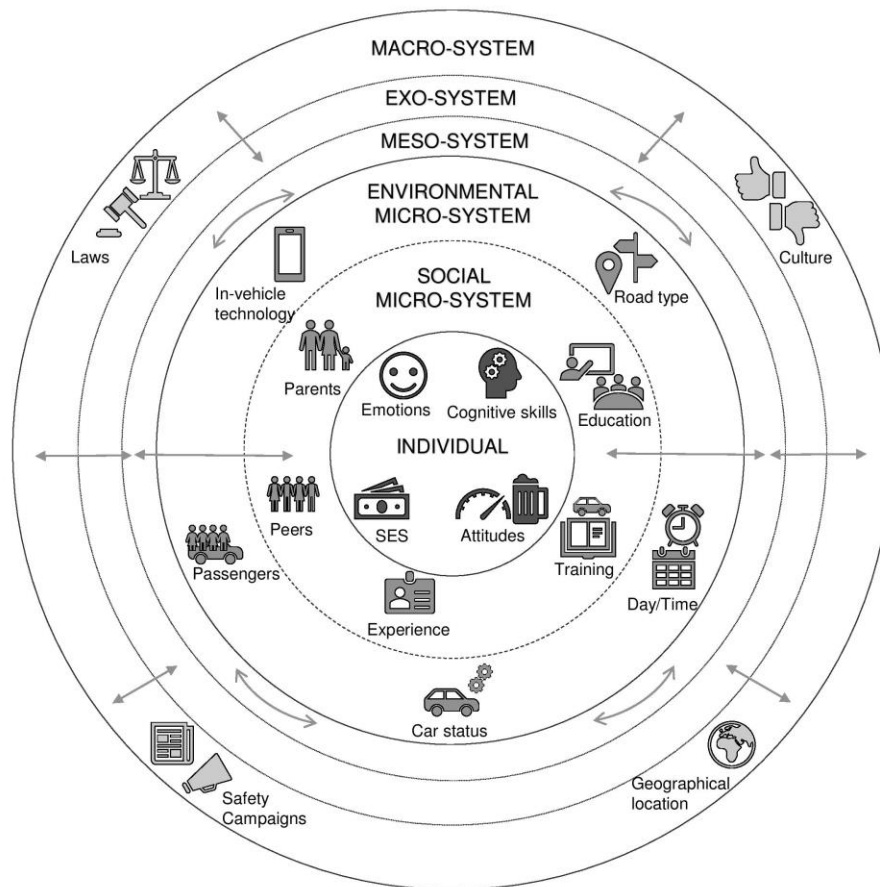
MACRO-SYSTEM

EXO-SYSTEM

MESO-SYSTEM

ENVIRONMENTAL MICRO-SYSTEM

SOCIAL MICRO-SYSTEM

Laws

Culture

In-vehicle technology

Road type

Parents

Emotions

Cognitive skills

Education

INDIVIDUAL

Peers

SES

Attitudes

Training

Passengers

Day/Time

Experience

Car status

Safety Campaigns

Geographical location